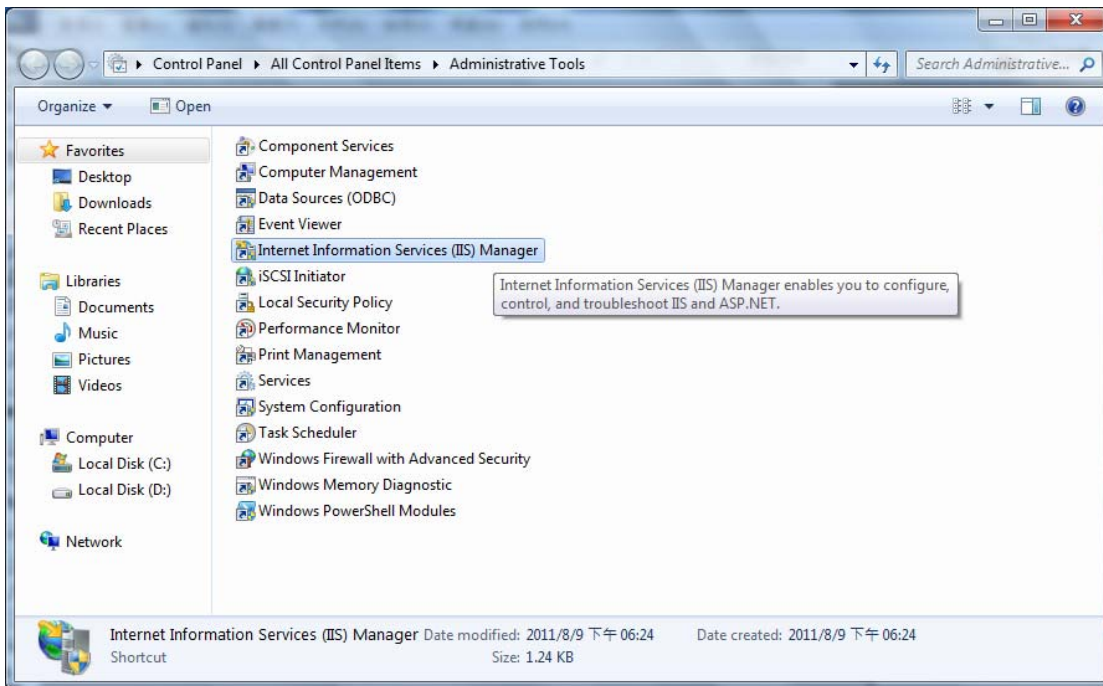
Control Panel ▸ All Control Panel Items ▸ Administrative Tools

Search Administrative...

Organize ▾ Open

Favorites
Desktop
Downloads
Recent Places

Libraries
Documents
Music
Pictures
Videos

Computer
Local Disk (C:)
Local Disk (D:)

Network

Component Services
Computer Management
Data Sources (ODBC)
Event Viewer
Internet Information Services (IIS) Manager
iSCSI Initiator
Local Security Policy
Performance Monitor
Print Management
Services
System Configuration
Task Scheduler
Windows Firewall with Advanced Security
Windows Memory Diagnostic
Windows PowerShell Modules

Internet Information Services (IIS) Manager enables you to configure, control, and troubleshoot IIS and ASP.NET.

Internet Information Services (IIS) Manager Date modified: 2011/8/9 下午 06:24 Date created: 2011/8/9 下午 06:24
Shortcut Size: 1.24 KB